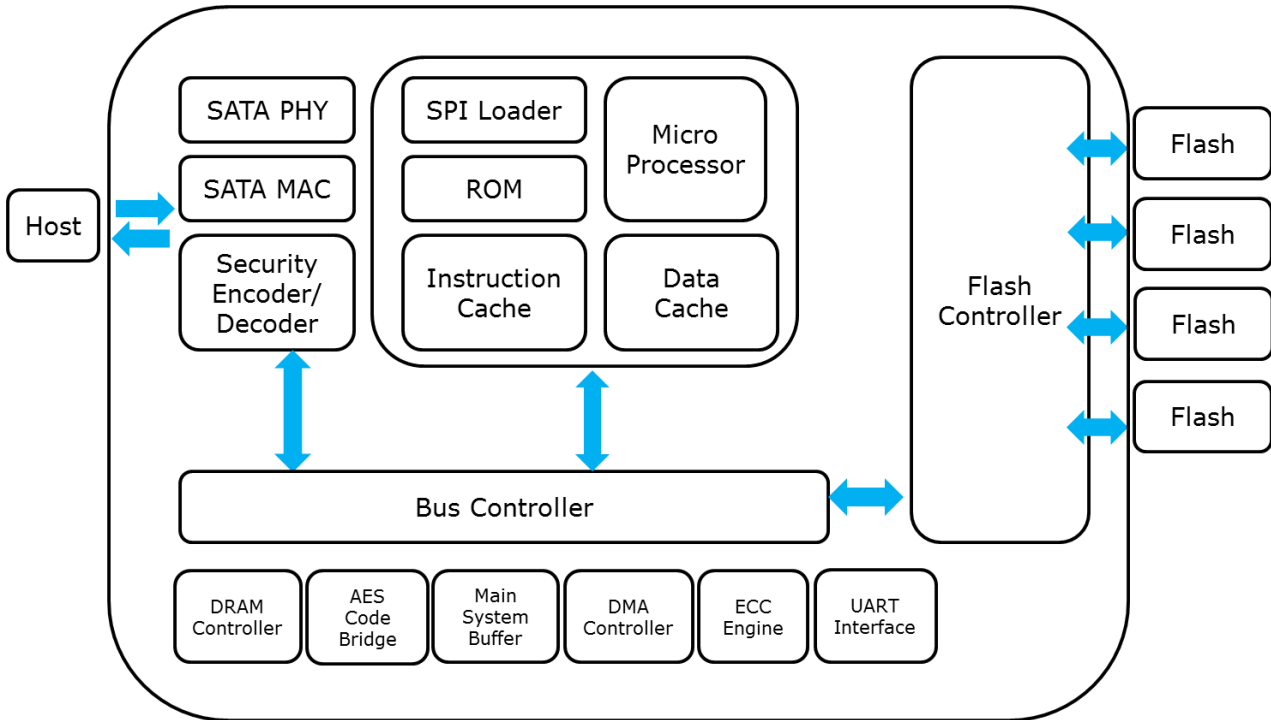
Host

SATA PHY

SATA MAC

Security Encoder/ Decoder

SPI Loader

ROM

Micro Processor

Instruction Cache

Data Cache

Flash Controller

Flash

Flash

Flash

Flash

Bus Controller

DRAM Controller

AES Code Bridge

Main System Buffer

DMA Controller

ECC Engine

UART Interface